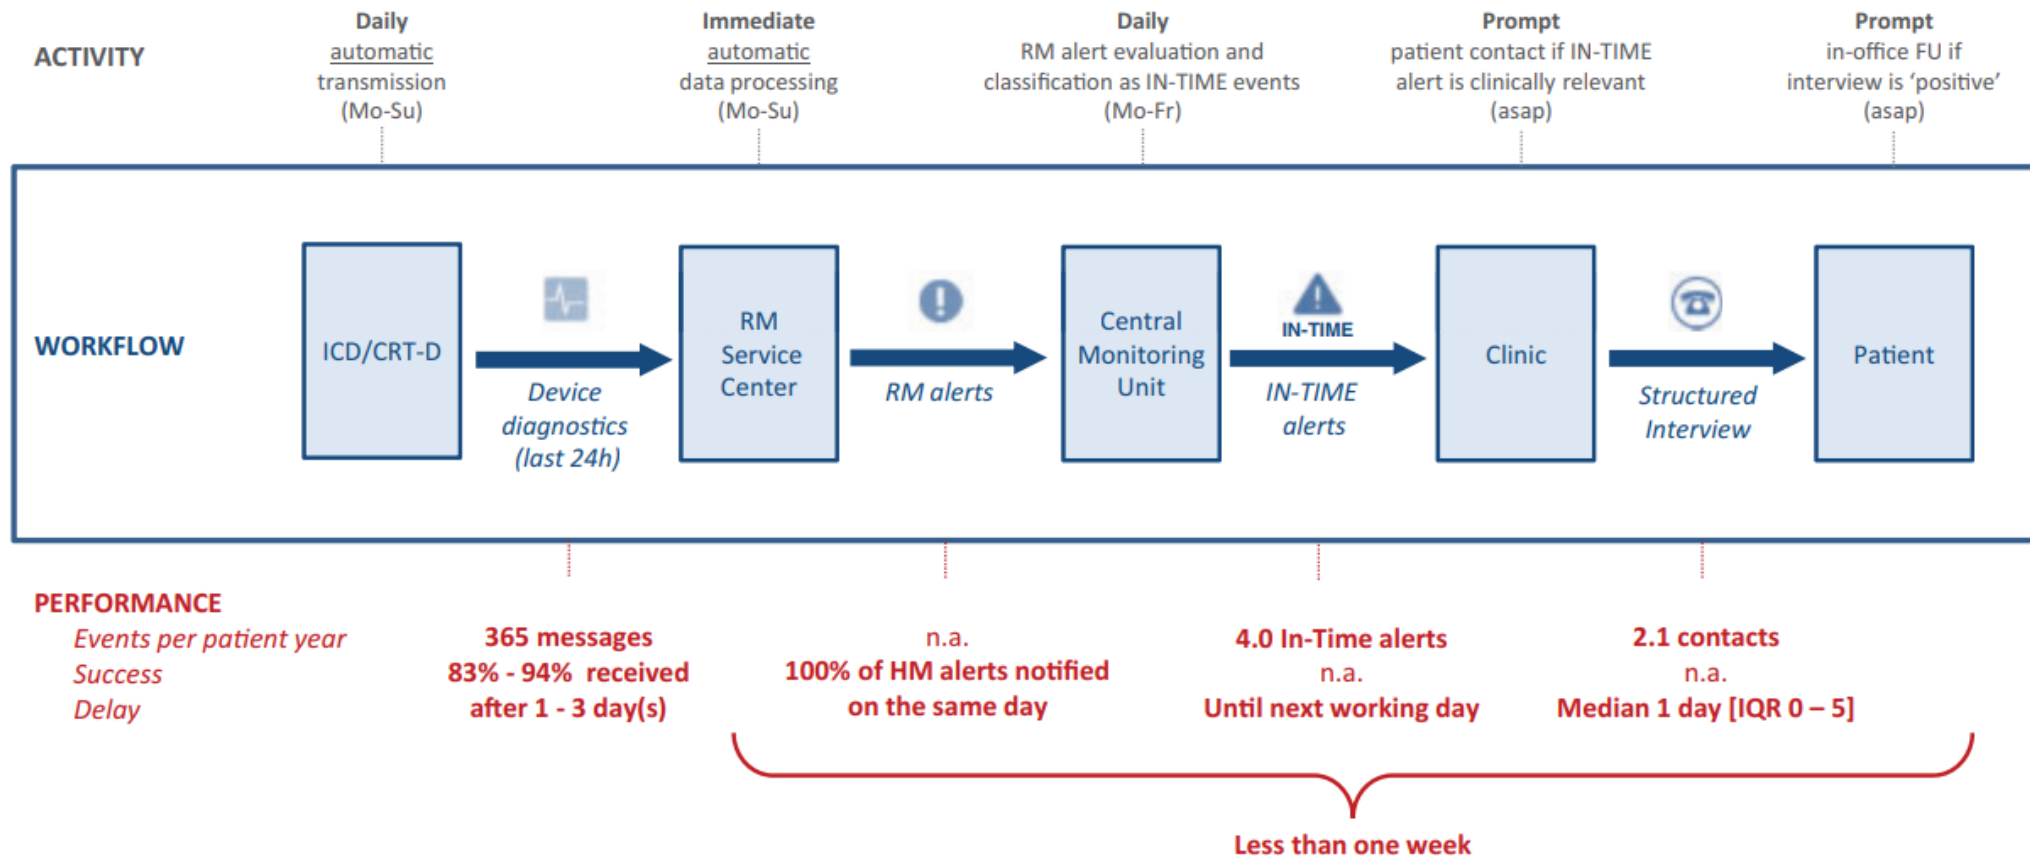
ACTIVITY

Daily
automatic
transmission
(Mo-Su)

Immediate
automatic
data processing
(Mo-Su)

Daily
RM alert evaluation and classification as IN-TIME events
(Mo-Fr)

Prompt
patient contact if IN-TIME alert is clinically relevant
(asap)

Prompt
in-office FU if interview is 'positive'
(asap)

WORKFLOW

ICD/CRT-D

Device diagnostics (last 24h)

RM Service Center

RM alerts

Central Monitoring Unit

IN-TIME

IN-TIME alerts

Clinic

Structured Interview

Patient

PERFORMANCE
Events per patient year
Success
Delay

365 messages
83% - 94% received
after 1 - 3 day(s)

n.a.
100% of HM alerts notified
on the same day

4.0 In-Time alerts
n.a.
Until next working day

2.1 contacts
n.a.
Median 1 day [IQR 0 – 5]

Less than one week